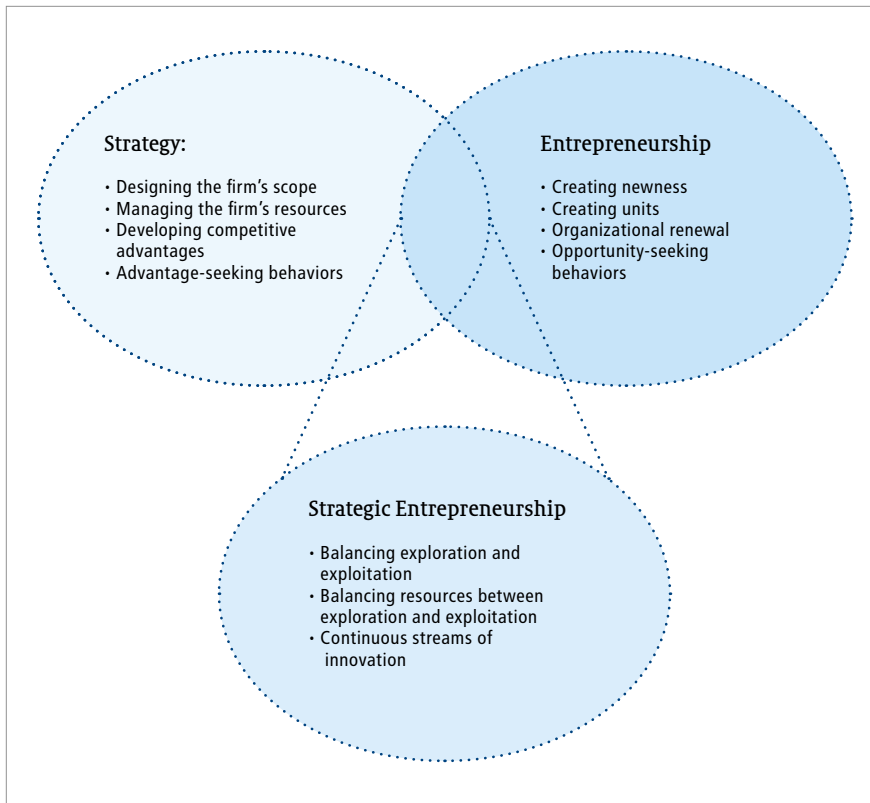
Strategy:

• Designing the firm's scope
• Managing the firm's resources
• Developing competitive advantages
• Advantage-seeking behaviors

Entrepreneurship

• Creating newness
• Creating units
• Organizational renewal
• Opportunity-seeking behaviors

Strategic Entrepreneurship

• Balancing exploration and exploitation
• Balancing resources between exploration and exploitation
• Continuous streams of innovation